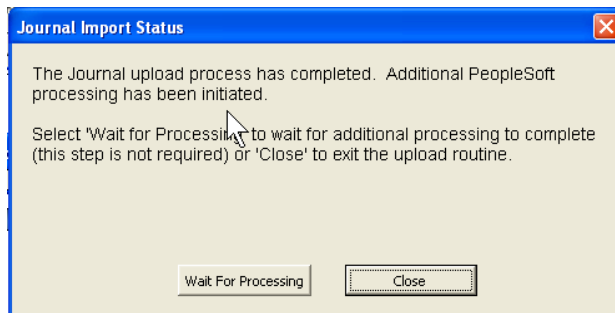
Journal Import Status

The Journal upload process has completed. Additional PeopleSoft processing has been initiated.

Select 'Wait for Processi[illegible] to wait for additional processing to complete (this step is not required) or 'Close' to exit the upload routine.

Wait For Processing

Close